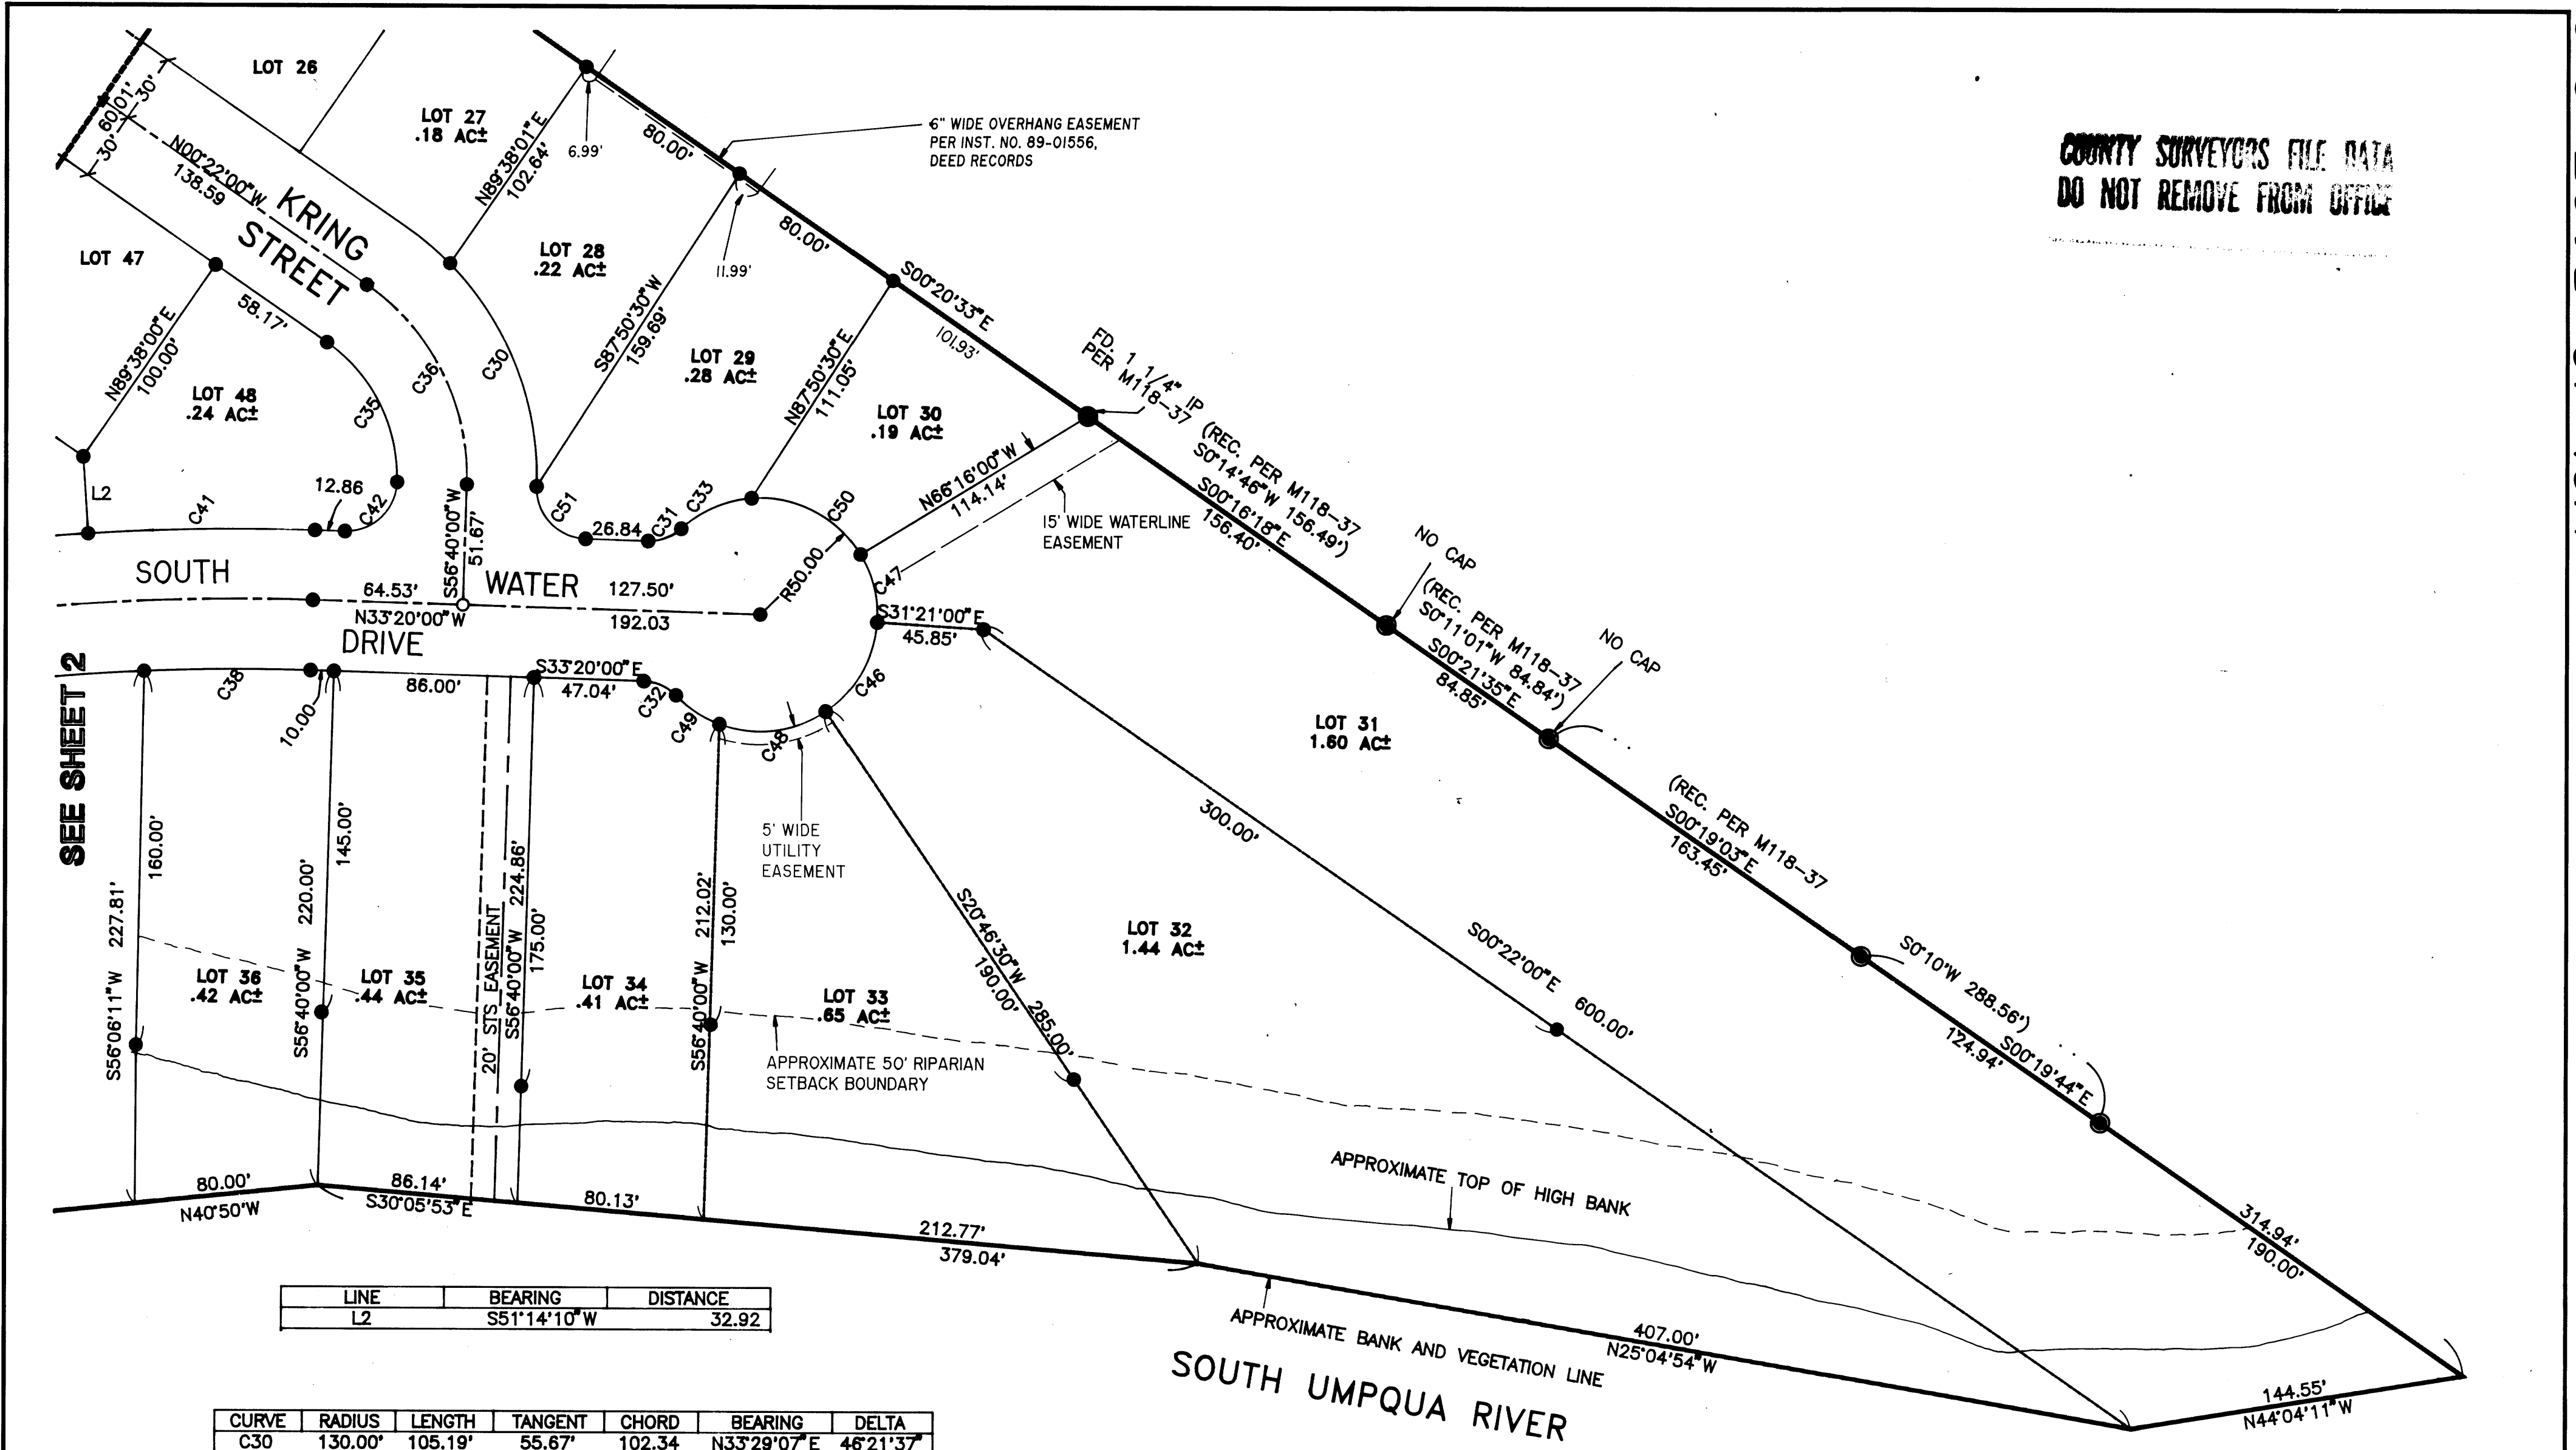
COUNTY SURVEYORS FILE DATA
DO NOT REMOVE FROM OFFICE

LOT 26
LOT 27
.18 AC±
LOT 28
.22 AC±
LOT 29
.28 AC±
LOT 30
.19 AC±
LOT 47
LOT 48
.24 AC±
LOT 31
1.60 AC±
LOT 32
1.44 AC±
LOT 33
.65 AC±
LOT 34
.41 AC±
LOT 35
.44 AC±
LOT 36
.42 AC±

KRING STREET
SOUTH WATER DRIVE
SEE SHEET 2
SOUTH UMPQUA RIVER

6" WIDE OVERHANG EASEMENT PER INST. NO. 89-01556, DEED RECORDS
15' WIDE WATERLINE EASEMENT
5' WIDE UTILITY EASEMENT
20' STS EASEMENT
APPROXIMATE 50' RIPARIAN SETBACK BOUNDARY
APPROXIMATE TOP OF HIGH BANK
APPROXIMATE BANK AND VEGETATION LINE

FD. 1 1/4" IP PER M118-37
(REC. PER M118-37 S0°14'46"W 156.49')
S00°16'18"E 156.40'
NO CAP
(REC. PER M118-37 S0°11'01"W 84.84')
S00°21'35"E 84.85'
NO CAP
(REC. PER M118-37 S00°19'03"E 163.45'
S0°10'W 288.56')
S00°19'44"E 124.94'
314.94'
190.00'
144.55'
N44°04'11"W
407.00'
N25°04'54"W
212.77'
379.04'
80.13'
86.14'
S30°05'53"E
80.00'
N40°50'W

60.01' 30' 30'
N00°22'00"W 138.59
N89°38'01"E 102.64'
6.99'
80.00'
80.00'
11.99'
S00°20'33"E 101.93'
N89°38'00"E 100.00'
58.17'
S87°50'30"W 159.69'
N87°50'30"E 111.05'
N66°16'00"W 114.14'
C30 C36 C35 C42 C41 C51 C31 C33 C50 C47 C46 C48 C49 C32 C38
L2
12.86
26.84
S56°40'00"W 51.67'
64.53'
N33°20'00"W
127.50'
192.03
R50.00
S31°21'00"E 45.85'
S33°20'00"E 47.04'
86.00'
10.00
300.00'
S00°22'00"E 600.00'
S20°46'30"W 190.00' 285.00'
160.00'
S56°06'11"W 227.81'
145.00'
S56°40'00"W 220.00'
S56°40'00"W 224.86'
175.00'
S56°40'00"W 212.02'
130.00'

| LINE | BEARING | DISTANCE |
|---|---|---|
| L2 | S51°14'10"W | 32.92 |

| CURVE | RADIUS | LENGTH | TANGENT | CHORD | BEARING | DELTA |
|---|---|---|---|---|---|---|
| C30 | 130.00' | 105.19' | 55.67' | 102.34 | N33°29'07"E | 46°21'37" |